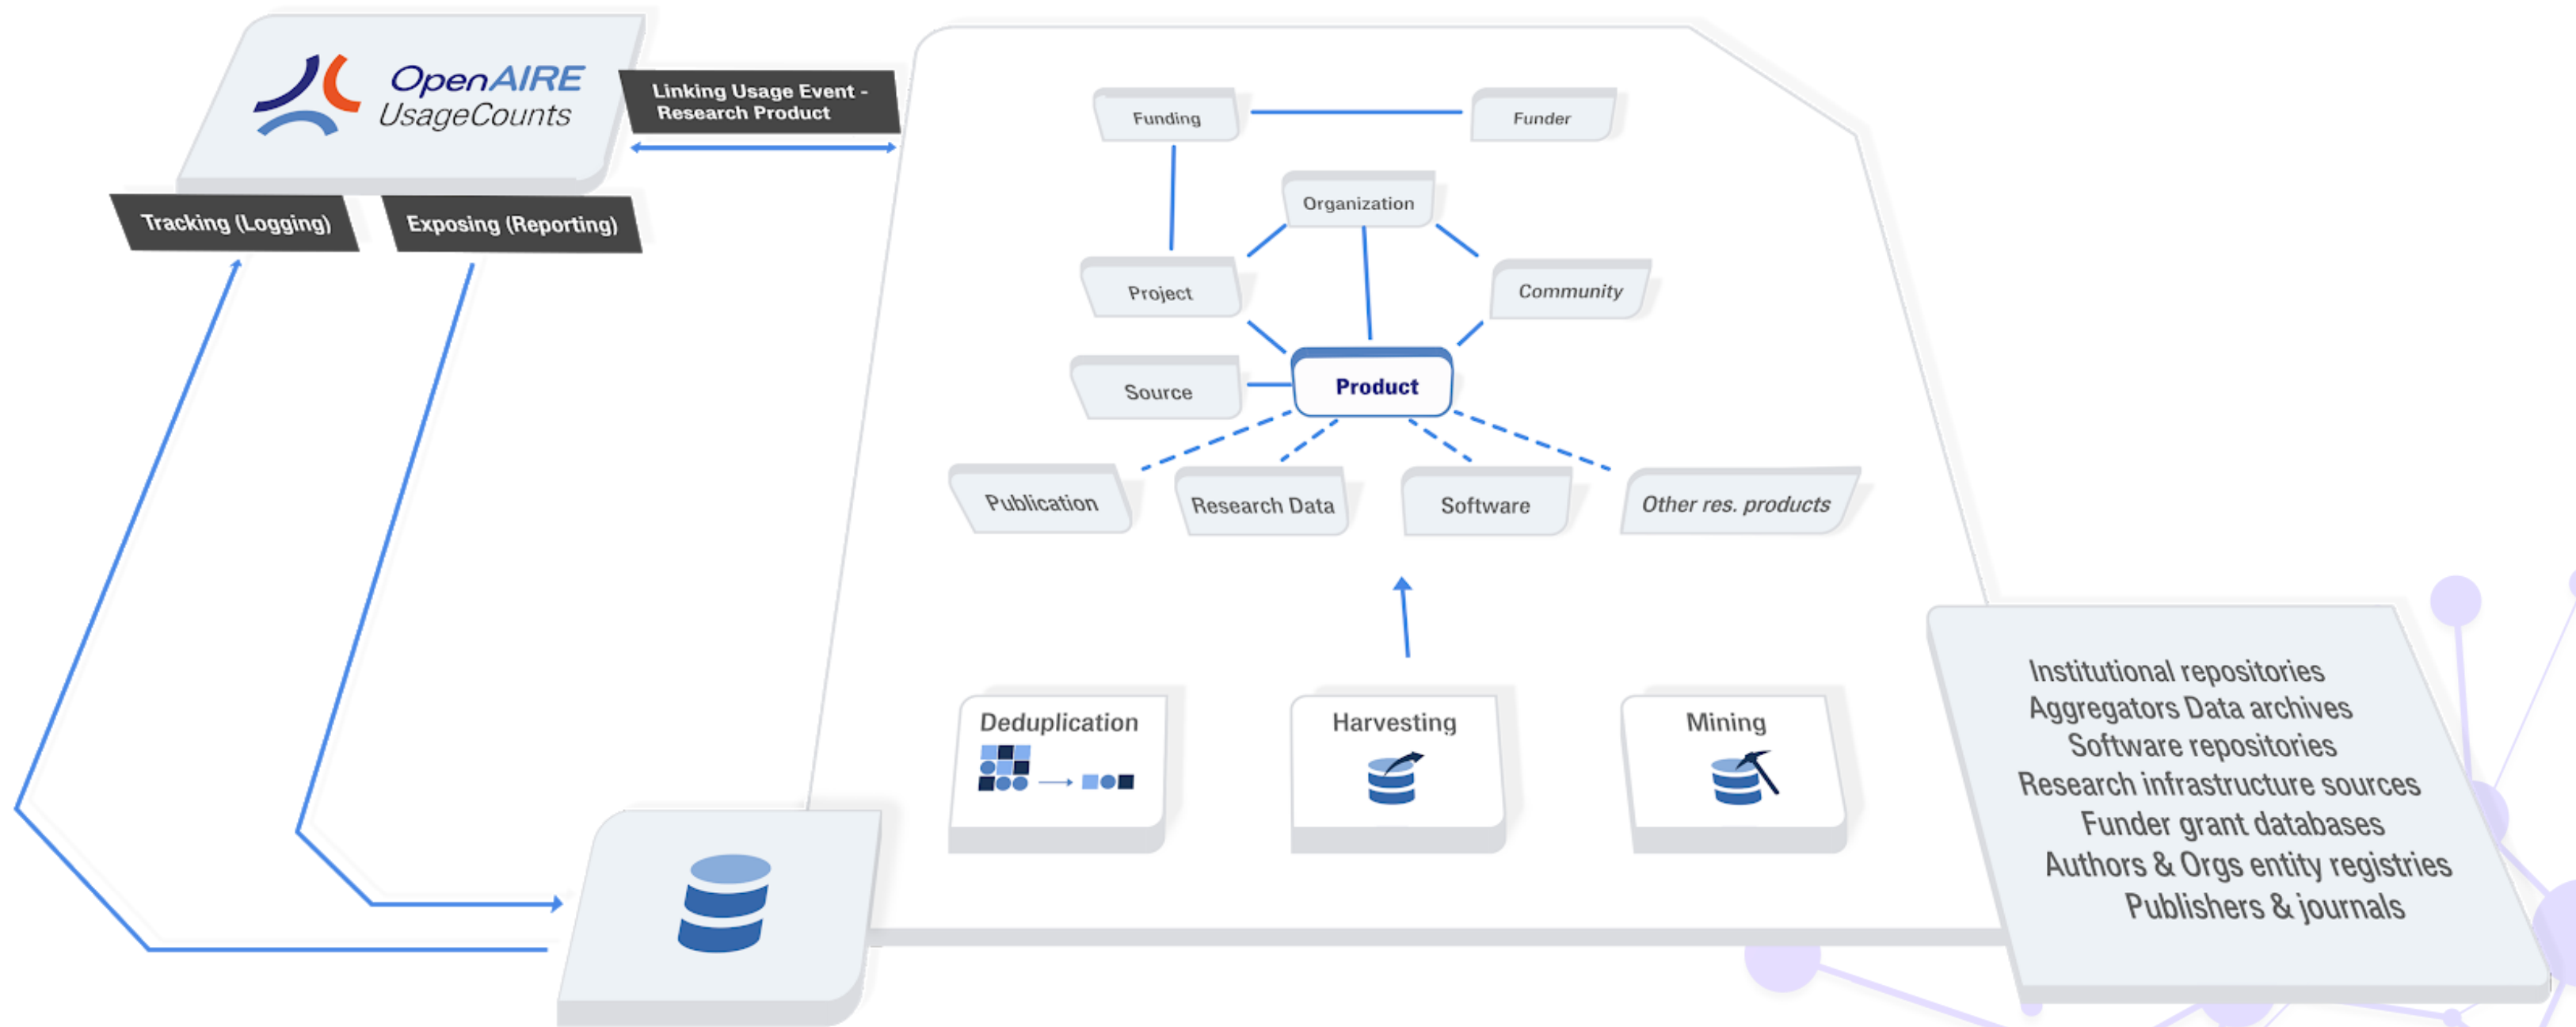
OpenAIRE UsageCounts

Linking Usage Event - Research Product

Tracking (Logging)

Exposing (Reporting)

Funding

Funder

Organization

Project

Community

Source

Product

Publication

Research Data

Software

Other res. products

Deduplication

Harvesting

Mining

Institutional repositories
Aggregators Data archives
Software repositories
Research infrastructure sources
Funder grant databases
Authors & Orgs entity registries
Publishers & journals